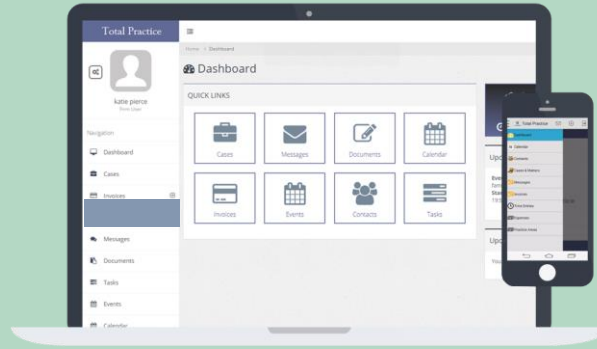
Total Practice

katie pierce

Navigation

Dashboard

Cases

Invoices

Messages

Documents

Tasks

Events

Calendar

Home > Dashboard

Dashboard

QUICK LINKS

Cases

Messages

Documents

Calendar

Invoices

Events

Contacts

Tasks

Upc

Upc

Total Practice

Dashboard

Calendar

Contacts

Cases & Matters

Messages

Invoices

Time Entries

Expenses

Practice Areas